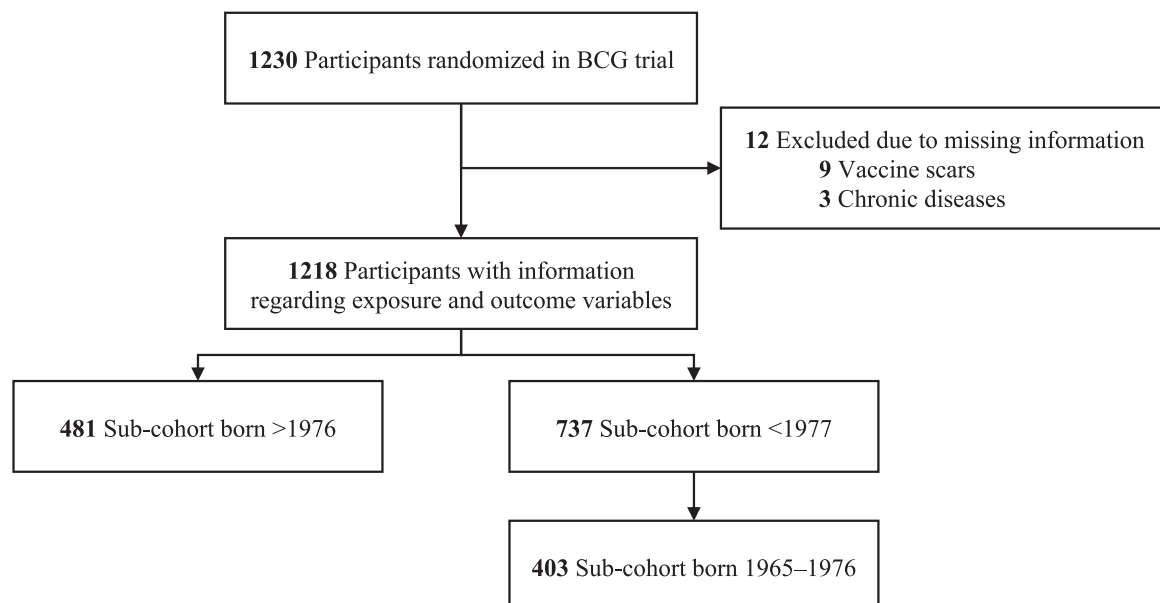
**1230** Participants randomized in BCG trial

**12** Excluded due to missing information
**9** Vaccine scars
**3** Chronic diseases

**1218** Participants with information regarding exposure and outcome variables

**481** Sub-cohort born >1976

**737** Sub-cohort born <1977

**403** Sub-cohort born 1965–1976